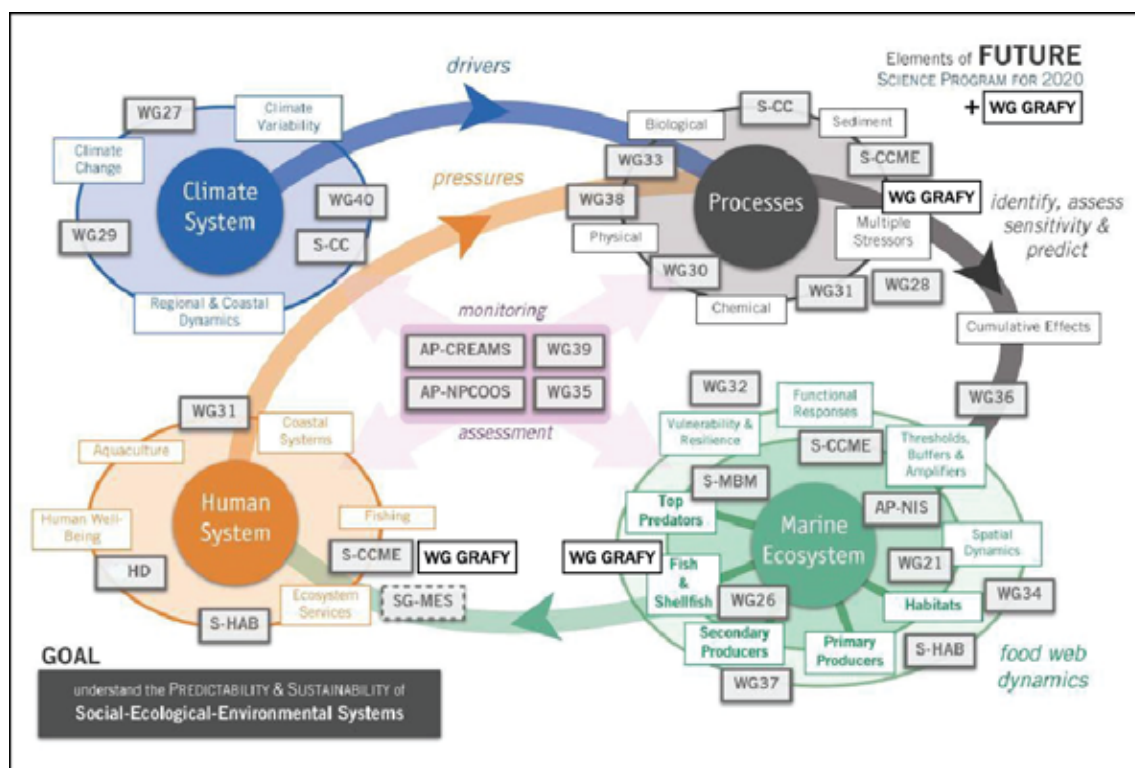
Elements of FUTURE
SCIENCE PROGRAM FOR 2020
+ WG GRAFY

drivers

pressures

WG27
Climate Variability
Climate Change
Climate System
WG40
WG29
S-CC
Regional & Coastal Dynamics

S-CC
Biological
Sediment
WG33
S-CCME
WG38
Processes
WG GRAFY
Physical
Multiple Stressors
WG30
WG31
WG28
Chemical

identify, assess sensitivity & predict

Cumulative Effects

monitoring
AP-CREAMS
WG39
AP-NPCOOS
WG35
assessment

WG31
Coastal Systems
Aquaculture
Human System
Human Well-Being
Fishing
HD
S-CCME
WG GRAFY
Ecosystem Services
SG-MES
S-HAB

WG32
Functional Responses
WG36
Vulnerability & Resilience
S-CCME
Thresholds, Buffers & Amplifiers
S-MBM
Top Predators
Marine Ecosystem
AP-NIS
Spatial Dynamics
WG GRAFY
Fish & Shellfish
WG21
WG26
WG34
Habitats
Secondary Producers
Primary Producers
S-HAB
WG37

food web dynamics

GOAL
understand the PREDICTABILITY & SUSTAINABILITY of
Social-Ecological-Environmental Systems